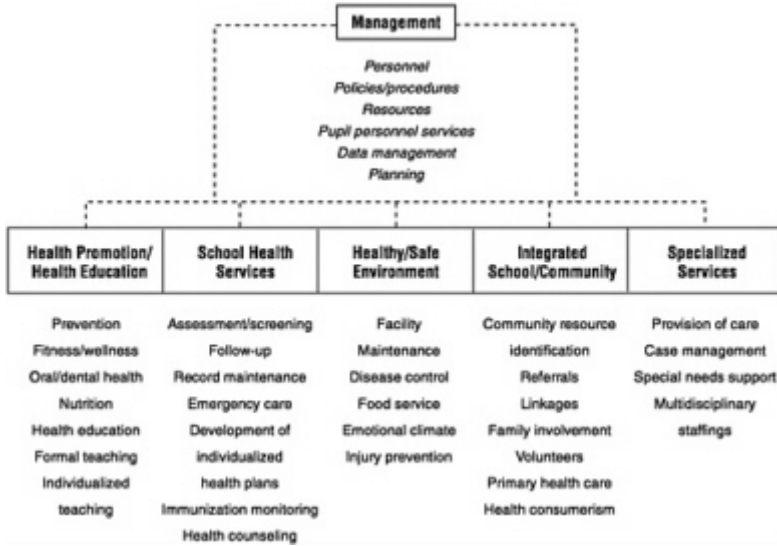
Management

Personnel
Policies/procedures
Resources
Pupil personnel services
Data management
Planning

Health Promotion/ Health Education

Prevention
Fitness/wellness
Oral/dental health
Nutrition
Health education
Formal teaching
Individualized teaching

School Health Services

Assessment/screening
Follow-up
Record maintenance
Emergency care
Development of individualized health plans
Immunization monitoring
Health counseling

Healthy/Safe Environment

Facility
Maintenance
Disease control
Food service
Emotional climate
Injury prevention

Integrated School/Community

Community resource identification
Referrals
Linkages
Family involvement
Volunteers
Primary health care
Health consumerism

Specialized Services

Provision of care
Case management
Special needs support
Multidisciplinary staffings